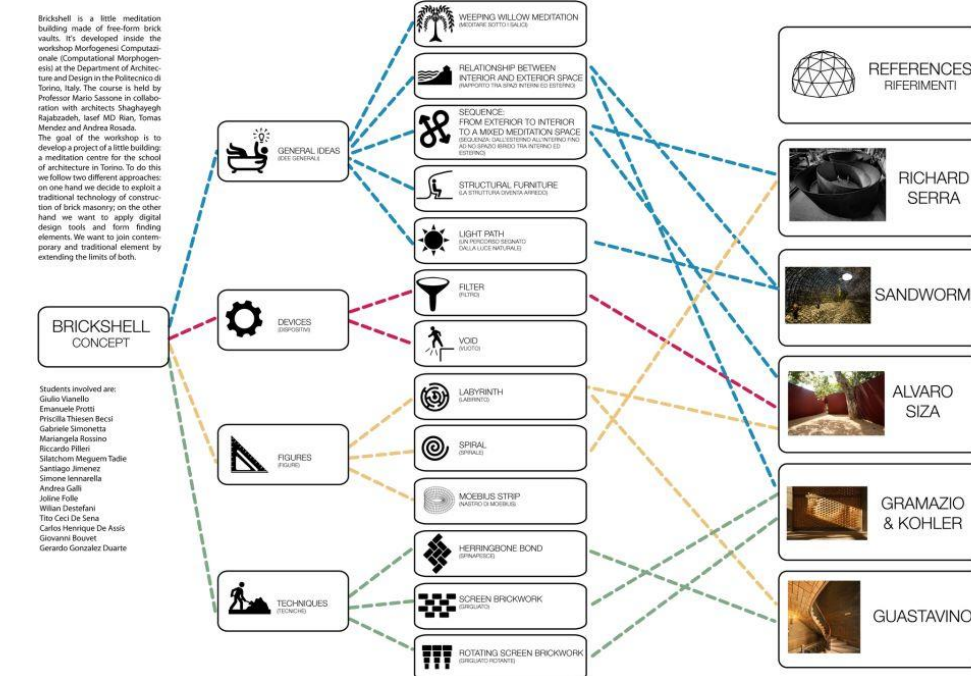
Brickshell is a little meditation building made of free-form brick vaults. It's developed inside the workshop Morfogenesi Computazionale (Computational Morphogenesis) at the Department of Architecture and Design in the Politecnico di Torino, Italy. The course is held by Professor Mario Sassone in collaboration with architects Shaghayegh Rajabzadeh, Iasef MD Rian, Tomas Mendez and Andrea Rosada.
The goal of the workshop is to develop a project of a little building: a meditation centre for the school of architecture in Torino. To do this we follow two different approaches: on one hand we decide to exploit a traditional technology of construction of brick masonry; on the other hand we want to apply digital design tools and form finding elements. We want to join contemporary and traditional element by extending the limits of both.

BRICKSHELL CONCEPT

Students involved are:
Giulio Vianello
Emanuele Protti
Priscilla Thiesen Becsi
Gabriele Simonetta
Mariangela Rossino
Riccardo Pilleri
Silatchom Meguem Tadie
Santiago Jimenez
Simone Iennarella
Andrea Galli
Joline Folle
Wilian Destefani
Tito Ceci De Sena
Carlos Henrique De Assis
Giovanni Bouvet
Gerardo Gonzalez Duarte

GENERAL IDEAS (IDEE GENERALI)
DEVICES (DISPOSITIVI)
FIGURES (FIGURE)
TECHNIQUES (TECNICHE)

WEEPING WILLOW MEDITATION (MEDITARE SOTTO I SALICI)
RELATIONSHIP BETWEEN INTERIOR AND EXTERIOR SPACE (RAPPORTO TRA SPAZI INTERNI ED ESTERNO)
SEQUENCE: FROM EXTERIOR TO INTERIOR TO A MIXED MEDITATION SPACE (SEQUENZA: DALL'ESTERNO ALL'INTERNO FINO AD NO SPAZIO IBRIDO TRA INTERNO ED ESTERNO)
STRUCTURAL FURNITURE (LA STRUTTURA DIVENTA ARREDO)
LIGHT PATH (UN PERCORSO SEGNATO DALLA LUCE NATURALE)
FILTER (FILTRO)
VOID (VUOTO)
LABYRINTH (LABIRINTO)
SPIRAL (SPIRALE)
MOEBIUS STRIP (NASTRO DI MOEBIUS)
HERRINGBONE BOND (SPINAPESCE)
SCREEN BRICKWORK (GRIGLIATO)
ROTATING SCREEN BRICKWORK (GRIGLIATO ROTANTE)

REFERENCES RIFERIMENTI
RICHARD SERRA
SANDWORM
ALVARO SIZA
GRAMAZIO & KOHLER
GUASTAVINO